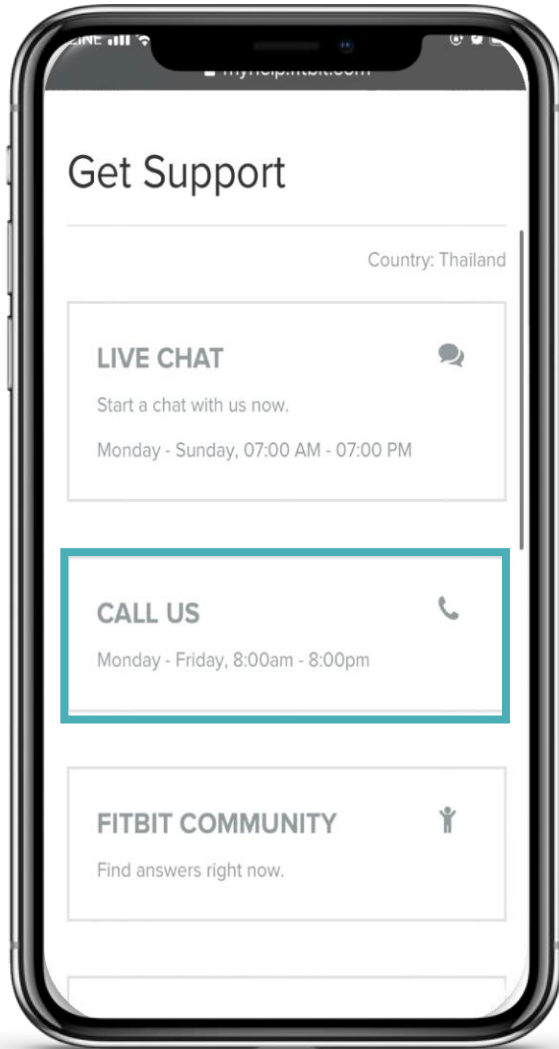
LINE

myhelp.fitbit.com

Get Support

Country: Thailand

LIVE CHAT

Start a chat with us now.

Monday - Sunday, 07:00 AM - 07:00 PM

CALL US

Monday - Friday, 8:00am - 8:00pm

FITBIT COMMUNITY

Find answers right now.